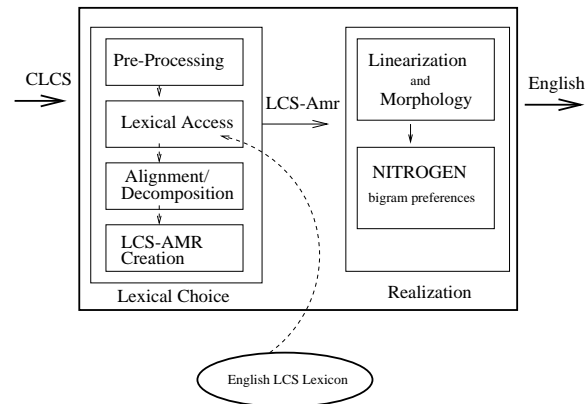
CLCS

Pre-Processing

Lexical Access

Alignment/ Decomposition

LCS-AMR Creation

Lexical Choice

LCS-Amr

Linearization and Morphology

NITROGEN bigram preferences

Realization

English

English LCS Lexicon